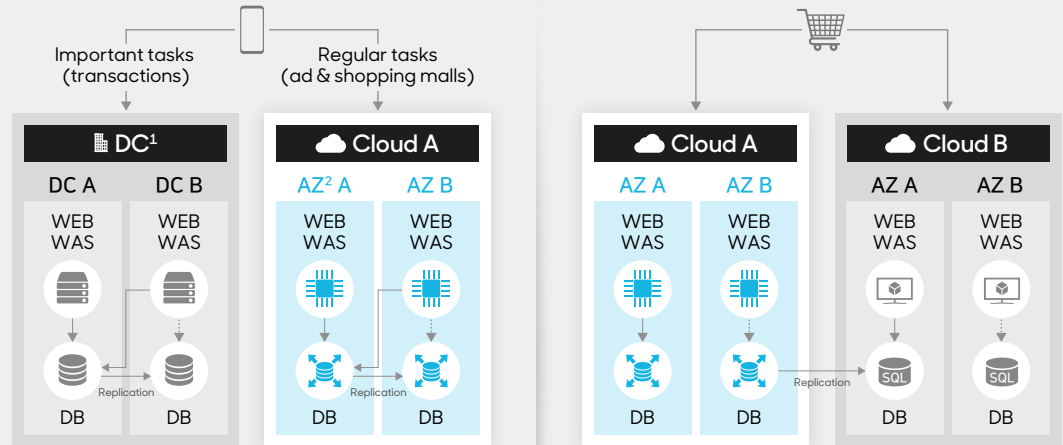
Important tasks (transactions)

Regular tasks (ad & shopping malls)

DC$^1$

DC A

DC B

WEB WAS

WEB WAS

Replication

DB

DB

Cloud A

AZ$^2$ A

AZ B

WEB WAS

WEB WAS

Replication

DB

DB

Cloud A

AZ A

AZ B

WEB WAS

WEB WAS

DB

DB

Replication

Cloud B

AZ A

AZ B

WEB WAS

WEB WAS

SQL

SQL

DB

DB